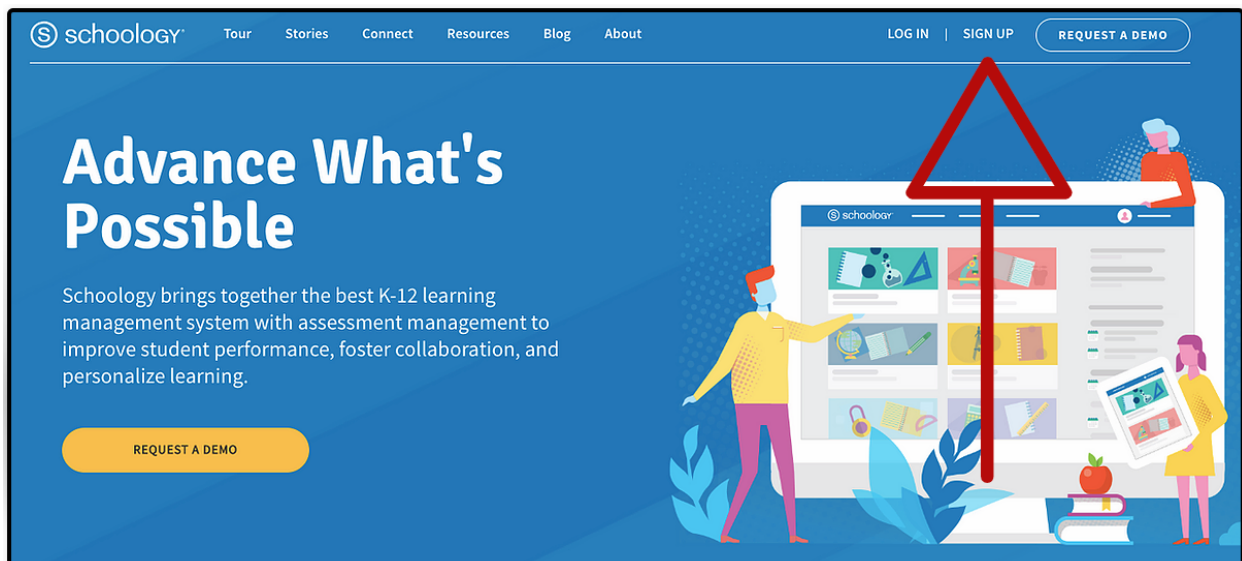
schoology

Tour Stories Connect Resources Blog About

LOG IN | SIGN UP

REQUEST A DEMO

Advance What's Possible

Schoology brings together the best K-12 learning management system with assessment management to improve student performance, foster collaboration, and personalize learning.

REQUEST A DEMO

schoology